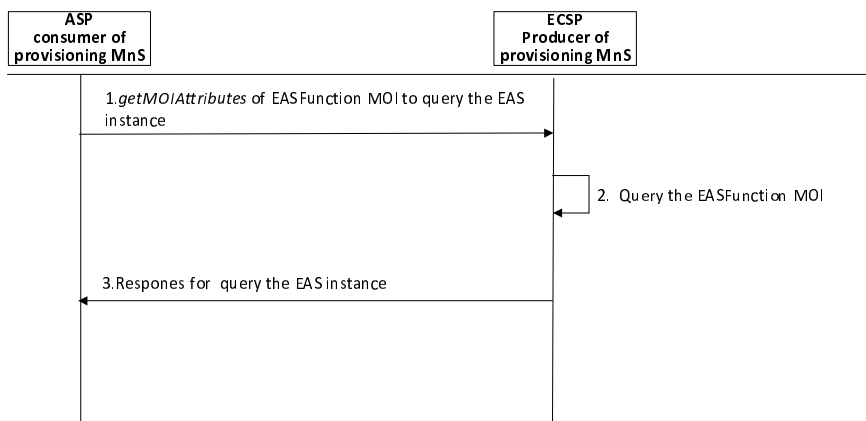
ASP consumer of provisioning MnS

ECSP Producer of provisioning MnS

1.getMOIAttributes of EASFunction MOI to query the EAS instance

2. Query the EASFunction MOI

3.Respones for query the EAS instance